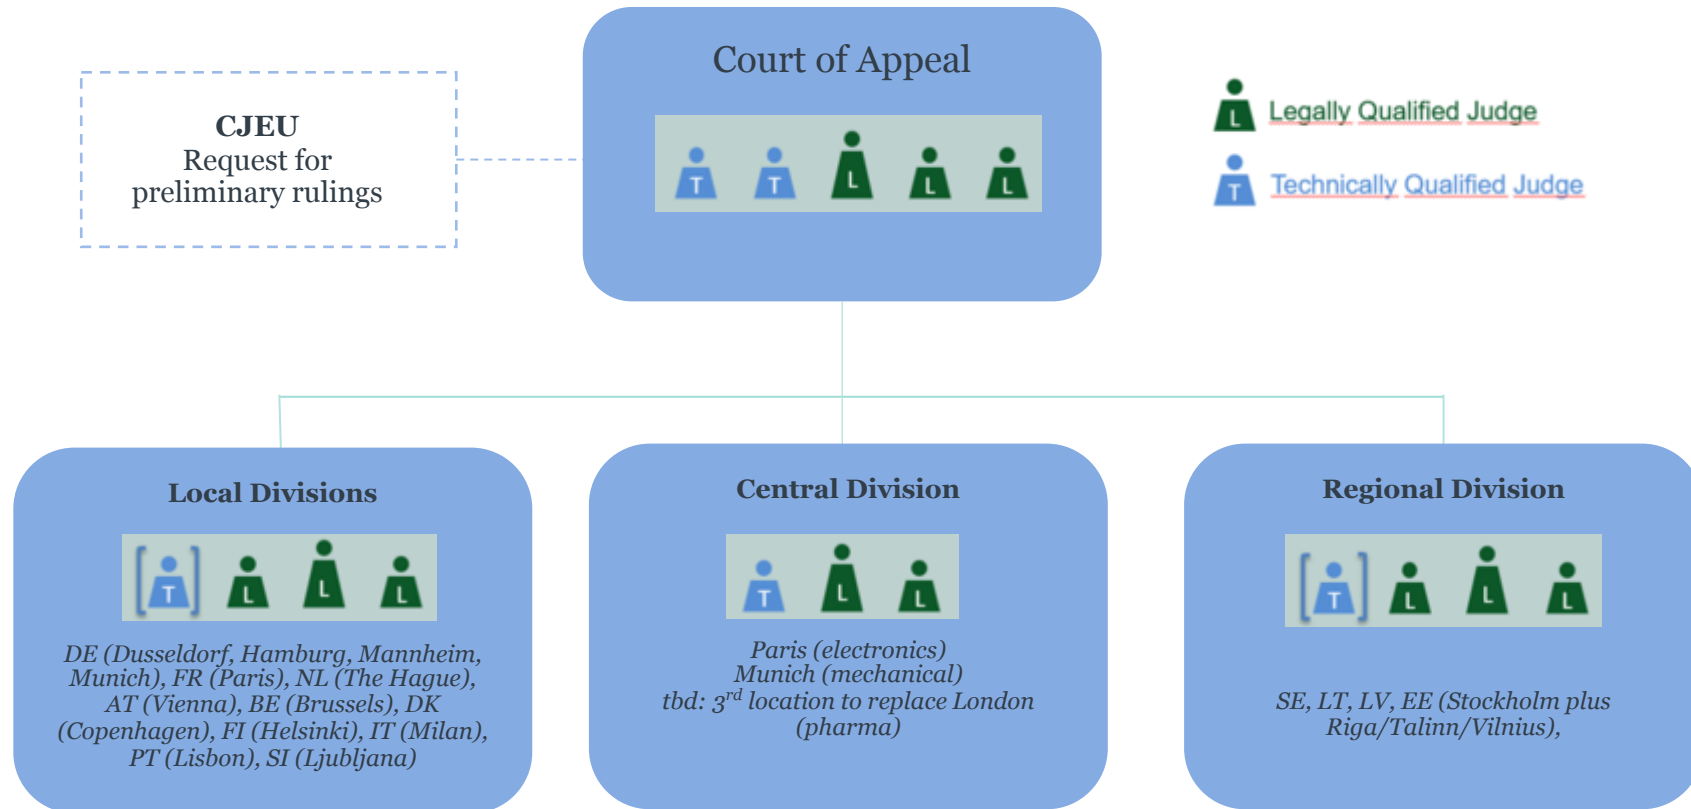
CJEU
Request for preliminary rulings

Court of Appeal

T T L L L

L Legally Qualified Judge

T Technically Qualified Judge

Local Divisions

T L L L

DE (Dusseldorf, Hamburg, Mannheim, Munich), FR (Paris), NL (The Hague), AT (Vienna), BE (Brussels), DK (Copenhagen), FI (Helsinki), IT (Milan), PT (Lisbon), SI (Ljubljana)

Central Division

T L L

Paris (electronics)
Munich (mechanical)
tbd: 3$^{rd}$ location to replace London (pharma)

Regional Division

T L L L

SE, LT, LV, EE (Stockholm plus Riga/Talinn/Vilnius),